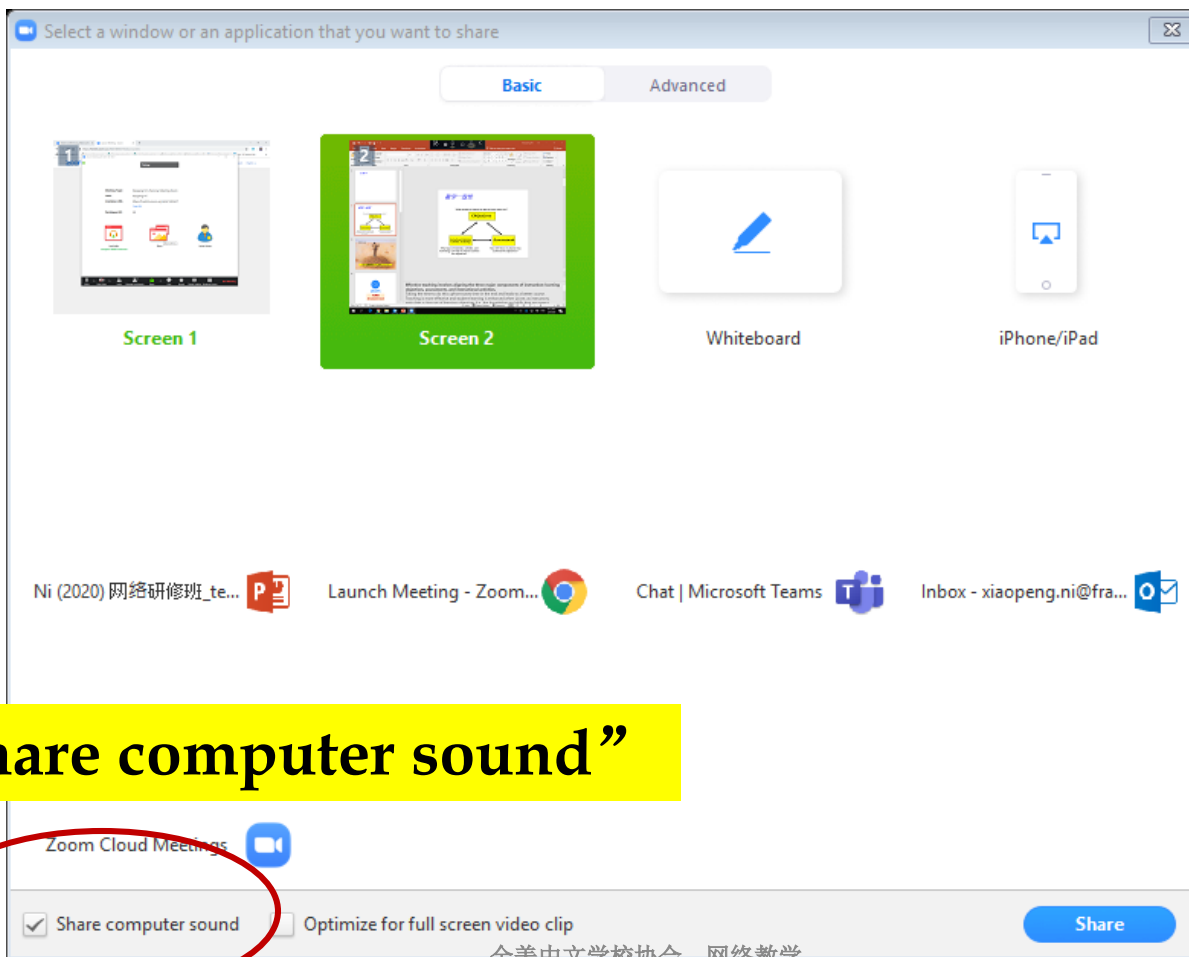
Select a window or an application that you want to share

Basic

Advanced

1

2

Screen 1

Screen 2

Whiteboard

iPhone/iPad

Ni (2020) 网络研修班_te...

Launch Meeting - Zoom...

Chat | Microsoft Teams

Inbox - xiaopeng.ni@fra...

hare computer sound”

Zoom Cloud Meetings

Share computer sound

Optimize for full screen video clip

Share

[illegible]